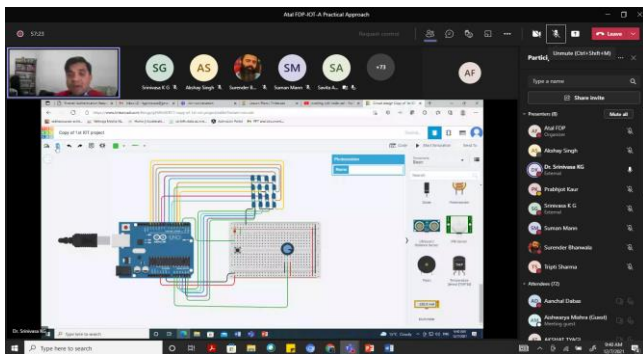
Atal FDP-IOT-A Practical Approach

57:23

Request control

Leave

Unmute (Ctrl+Shift+M)

Partici

SG
Srinivasa K G

AS
Akshay Singh

Surender B...

SM
Suman Mann

SA
Savita A...

+73

AF

Copy of 1st IOT project

Photoresistor

Type a name

Share invite

Presenters (8)

Mute all

Atal FDP
Organizer

Akshay Singh

Dr. Srinivasa KG
External

Prabhjot Kaur

Srinivasa K G
External

Suman Mann

Surender Bhanwala

Tripti Sharma

Attendees (73)

Aanchal Dabas

Aishwarya Mehra (Guest)
Meeting guest

Dr. Srinivasa KG

Type here to search

Type here to search

9:46 AM
12/7/2021